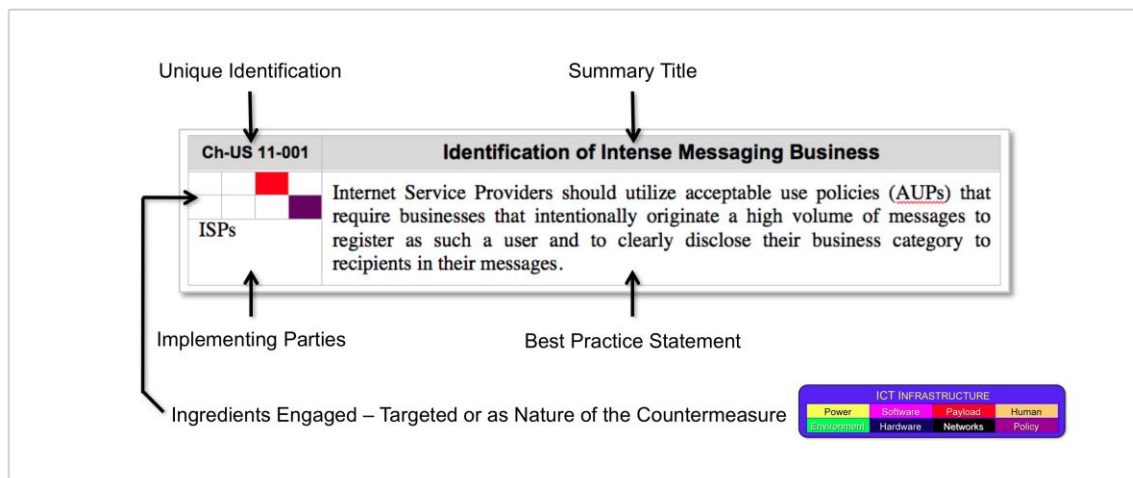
Unique Identification

Summary Title

| Ch-US 11-001 | Identification of Intense Messaging Business |
|---|---|
| ISPs | Internet Service Providers should utilize acceptable use policies (AUPs) that require businesses that intentionally originate a high volume of messages to register as such a user and to clearly disclose their business category to recipients in their messages. |

Implementing Parties

Best Practice Statement

Ingredients Engaged – Targeted or as Nature of the Countermeasure

ICT INFRASTRUCTURE

| Power | Software | Payload | Human |
|---|---|---|---|
| Environment | Hardware | Networks | Policy |